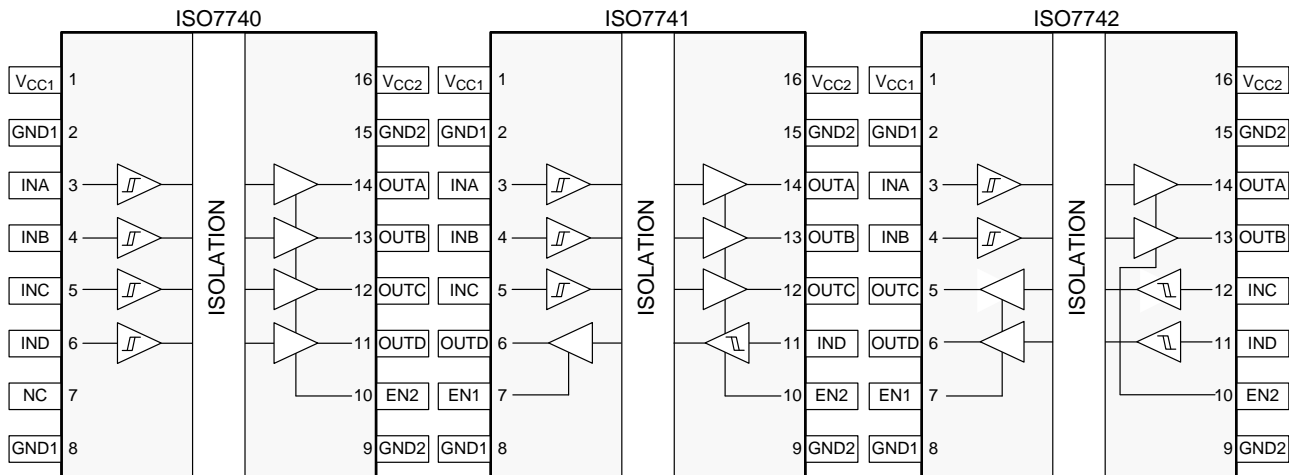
ISO7740

$V_{CC1}$ 1
GND1 2
INA 3
INB 4
INC 5
IND 6
NC 7
GND1 8

ISOLATION

16 $V_{CC2}$
15 GND2
14 OUTA
13 OUTB
12 OUTC
11 OUTD
10 EN2
9 GND2

ISO7741

$V_{CC1}$ 1
GND1 2
INA 3
INB 4
INC 5
OUTD 6
EN1 7
GND1 8

ISOLATION

16 $V_{CC2}$
15 GND2
14 OUTA
13 OUTB
12 OUTC
11 IND
10 EN2
9 GND2

ISO7742

$V_{CC1}$ 1
GND1 2
INA 3
INB 4
OUTC 5
OUTD 6
EN1 7
GND1 8

ISOLATION

16 $V_{CC2}$
15 GND2
14 OUTA
13 OUTB
12 INC
11 IND
10 EN2
9 GND2